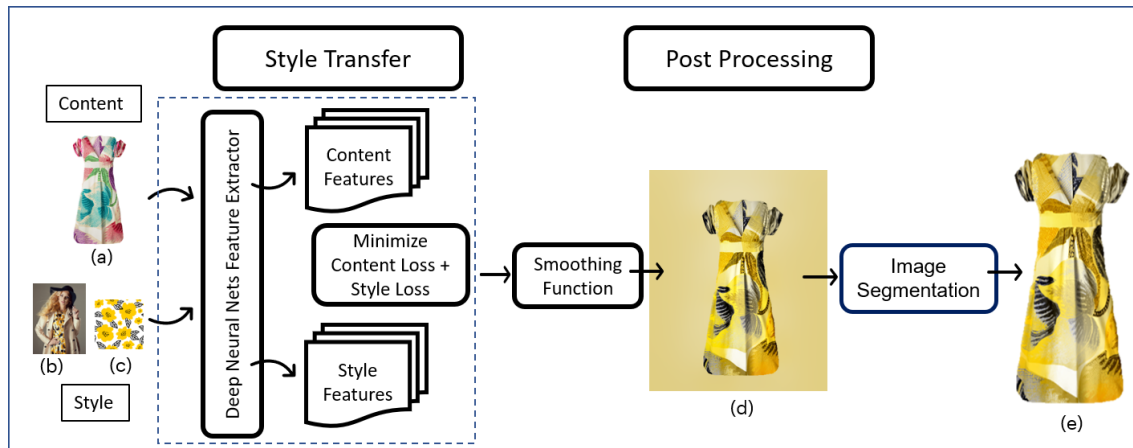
Style Transfer

Post Processing

Content

(a)

(b) (c)

Style

Deep Neural Nets Feature Extractor

Content Features

Minimize Content Loss + Style Loss

Style Features

Smoothing Function

(d)

Image Segmentation

(e)